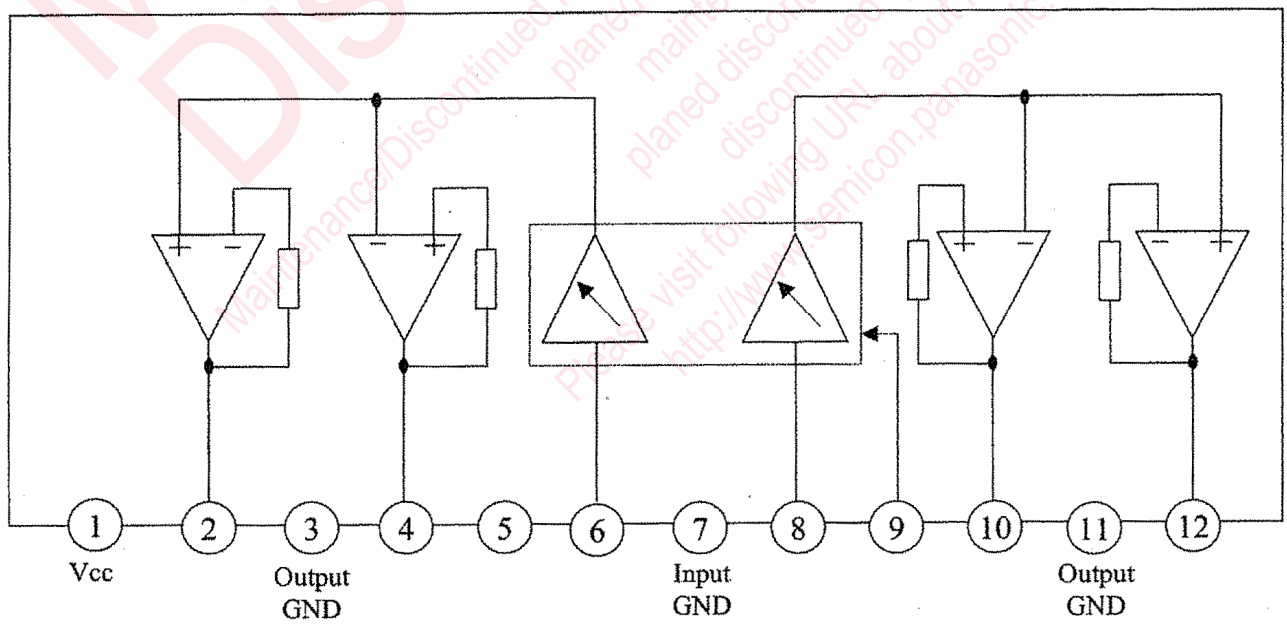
Maintenance/Discontinued
planed maintenance
planed discontinued
discontinued
Please visit following URL about
http://www.semicon.panasonic

1 2 3 4 5 6 7 8 9 10 11 12

Vcc
Output GND
Input GND
Output GND